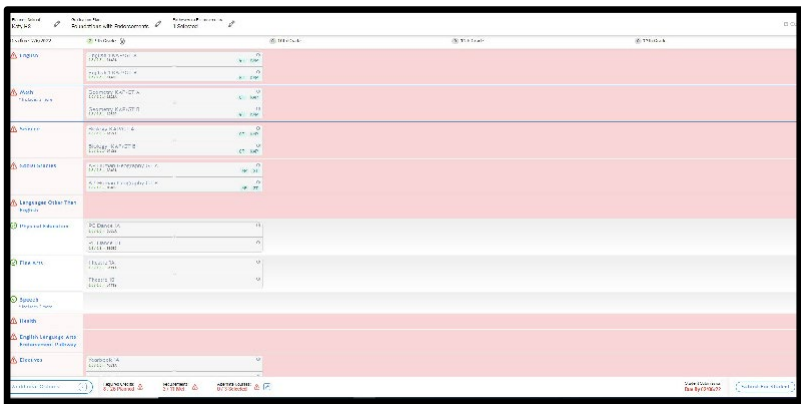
Kenyatt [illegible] Graduation with Endorsements 1 Selected

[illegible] 9th Grade 10th Grade 11th Grade 12th Grade

English
English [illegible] A
English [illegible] B

Math
Geometry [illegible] A
Geometry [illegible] B

Science
Biology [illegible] A
Biology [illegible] B

Social Studies
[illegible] A
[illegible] B

Languages Other Than English

Physical Education
PE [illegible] A
PE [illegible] B

Fine Arts
Theatre 1A
Theatre 1B

Speech

Health

English Language Arts Endorsement Pathway

Electives
Yearbook 1A

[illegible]
Due By: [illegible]